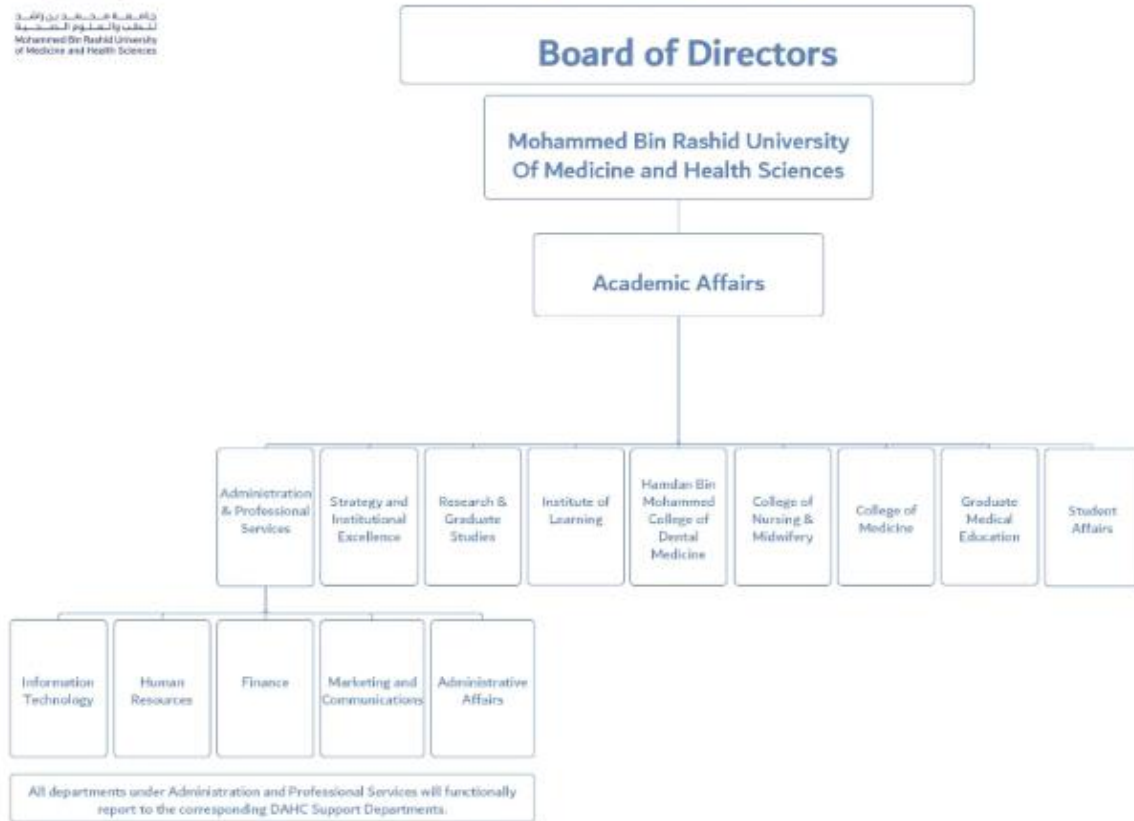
جامعة محمد بن راشد للطب والعلوم الصحية
Mohammed Bin Rashid University of Medicine and Health Sciences

Board of Directors

Mohammed Bin Rashid University Of Medicine and Health Sciences

Academic Affairs

Administration & Professional Services

Strategy and Institutional Excellence

Research & Graduate Studies

Institute of Learning

Hamdan Bin Mohammed College of Dental Medicine

College of Nursing & Midwifery

College of Medicine

Graduate Medical Education

Student Affairs

Information Technology

Human Resources

Finance

Marketing and Communications

Administrative Affairs

All departments under Administration and Professional Services will functionally report to the corresponding DAHC Support Departments.